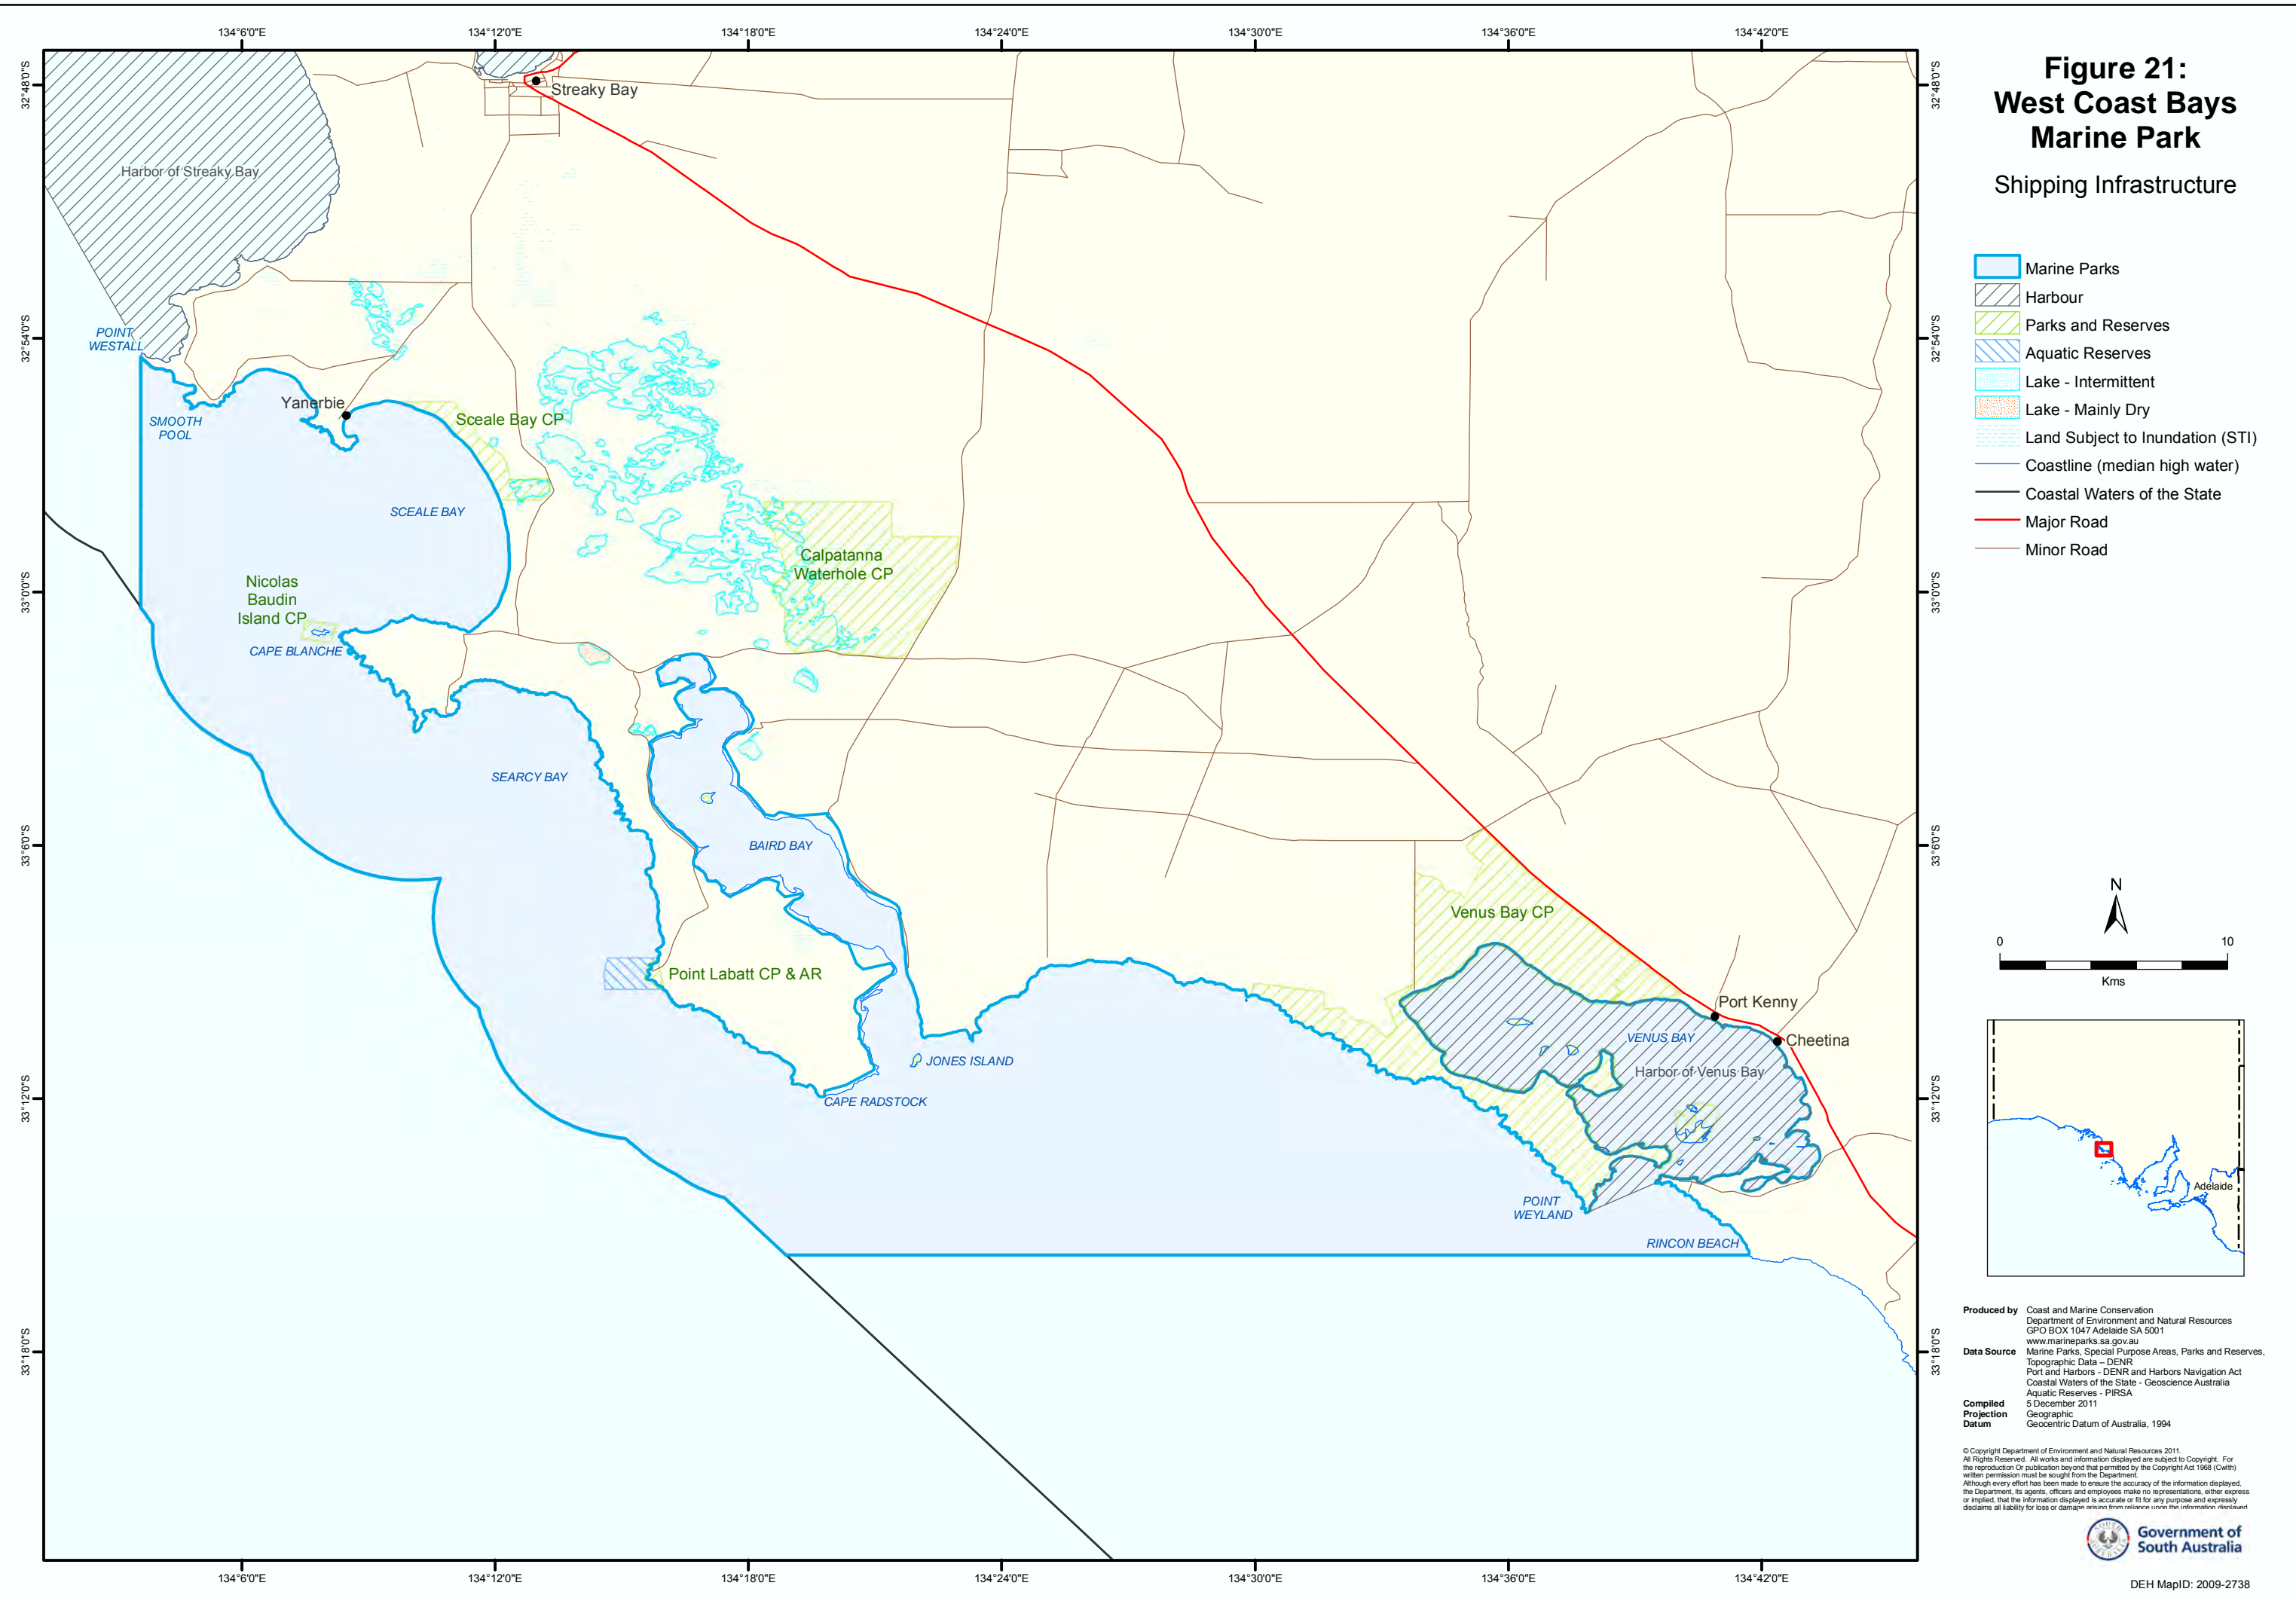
134°6'0"E 134°12'0"E 134°18'0"E 134°24'0"E 134°30'0"E 134°36'0"E 134°42'0"E

32°48'0"S 32°54'0"S 33°0'0"S 33°6'0"S 33°12'0"S 33°18'0"S

Streaky Bay
Harbor of Streaky Bay
POINT WESTALL
SMOOTH POOL
Yanerbie
Sceale Bay CP
SCEALE BAY
Calpatanna Waterhole CP
Nicolas Baudin Island CP
CAPE BLANCHE
SEARCY BAY
BAIRD BAY
Point Labatt CP & AR
JONES ISLAND
CAPE RADSTOCK
Venus Bay CP
Port Kenny
Cheetina
VENUS BAY
Harbor of Venus Bay
POINT WEYLAND
RINCON BEACH

Figure 21:
West Coast Bays Marine Park

Shipping Infrastructure

Marine Parks
Harbour
Parks and Reserves
Aquatic Reserves
Lake - Intermittent
Lake - Mainly Dry
Land Subject to Inundation (STI)
Coastline (median high water)
Coastal Waters of the State
Major Road
Minor Road

N
0 10
Kms

Adelaide

Produced by Coast and Marine Conservation
Department of Environment and Natural Resources
GPO BOX 1047 Adelaide SA 5001
www.marineparks.sa.gov.au
Data Source Marine Parks, Special Purpose Areas, Parks and Reserves, Topographic Data – DENR
Port and Harbors - DENR and Harbors Navigation Act
Coastal Waters of the State - Geoscience Australia
Aquatic Reserves - PIRSA
Compiled 5 December 2011
Projection Geographic
Datum Geocentric Datum of Australia, 1994

© Copyright Department of Environment and Natural Resources 2011. All Rights Reserved. All works and information displayed are subject to Copyright. For the reproduction Or publication beyond that permitted by the Copyright Act 1968 (Cwlth) written permission must be sought from the Department. Although every effort has been made to ensure the accuracy of the information displayed, the Department, its agents, officers and employees make no representations, either express or implied, that the information displayed is accurate or fit for any purpose and expressly disclaims all liability for loss or damage arising from reliance upon the information displayed.

Government of South Australia

DEH MapID: 2009-2738